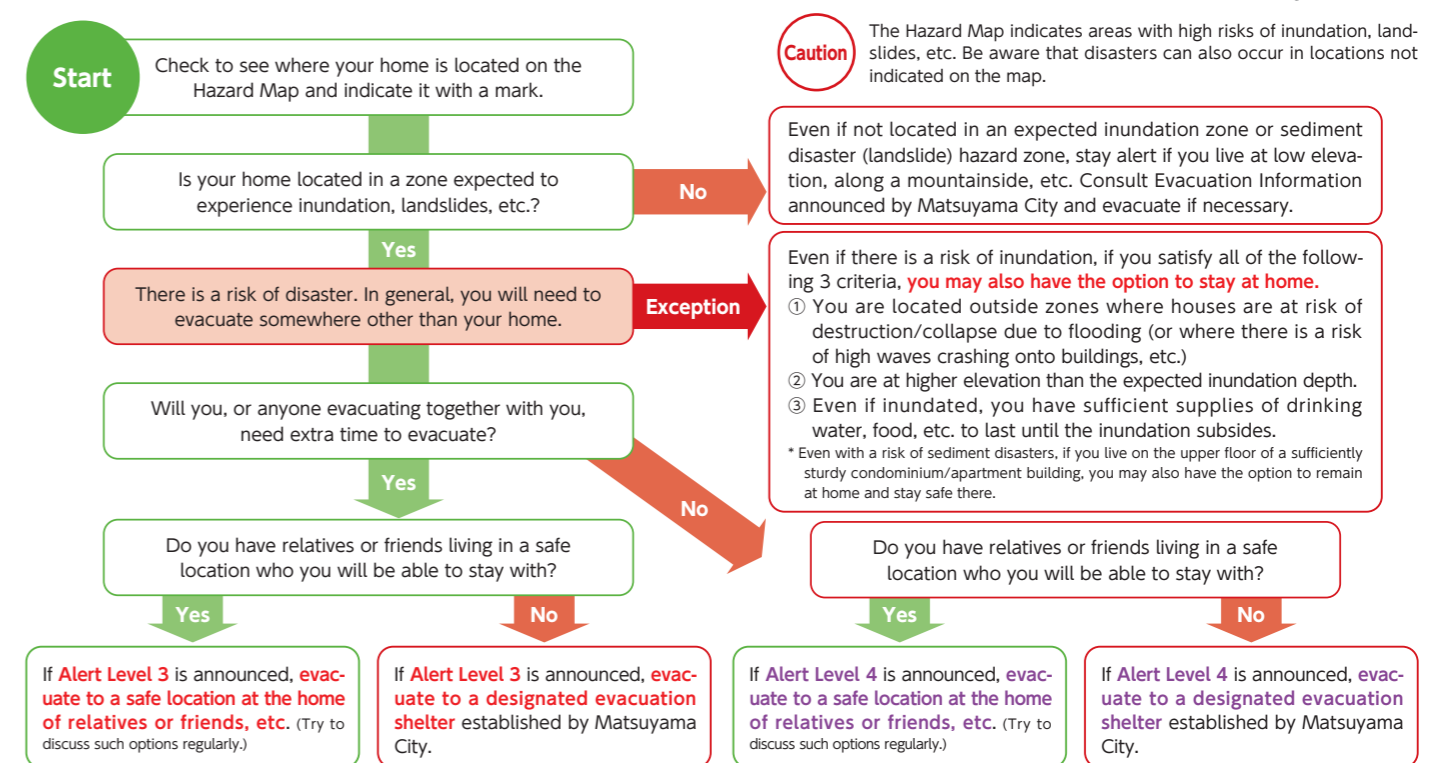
Start

Check to see where your home is located on the Hazard Map and indicate it with a mark.

Caution

The Hazard Map indicates areas with high risks of inundation, landslides, etc. Be aware that disasters can also occur in locations not indicated on the map.

Is your home located in a zone expected to experience inundation, landslides, etc.?

No

Even if not located in an expected inundation zone or sediment disaster (landslide) hazard zone, stay alert if you live at low elevation, along a mountainside, etc. Consult Evacuation Information announced by Matsuyama City and evacuate if necessary.

Yes

There is a risk of disaster. In general, you will need to evacuate somewhere other than your home.

Exception

Even if there is a risk of inundation, if you satisfy all of the following 3 criteria, you may also have the option to stay at home.
① You are located outside zones where houses are at risk of destruction/collapse due to flooding (or where there is a risk of high waves crashing onto buildings, etc.)
② You are at higher elevation than the expected inundation depth.
③ Even if inundated, you have sufficient supplies of drinking water, food, etc. to last until the inundation subsides.
* Even with a risk of sediment disasters, if you live on the upper floor of a sufficiently sturdy condominium/apartment building, you may also have the option to remain at home and stay safe there.

Will you, or anyone evacuating together with you, need extra time to evacuate?

Yes

No

Do you have relatives or friends living in a safe location who you will be able to stay with?

Do you have relatives or friends living in a safe location who you will be able to stay with?

Yes

No

Yes

No

If Alert Level 3 is announced, evacuate to a safe location at the home of relatives or friends, etc. (Try to discuss such options regularly.)

If Alert Level 3 is announced, evacuate to a designated evacuation shelter established by Matsuyama City.

If Alert Level 4 is announced, evacuate to a safe location at the home of relatives or friends, etc. (Try to discuss such options regularly.)

If Alert Level 4 is announced, evacuate to a designated evacuation shelter established by Matsuyama City.